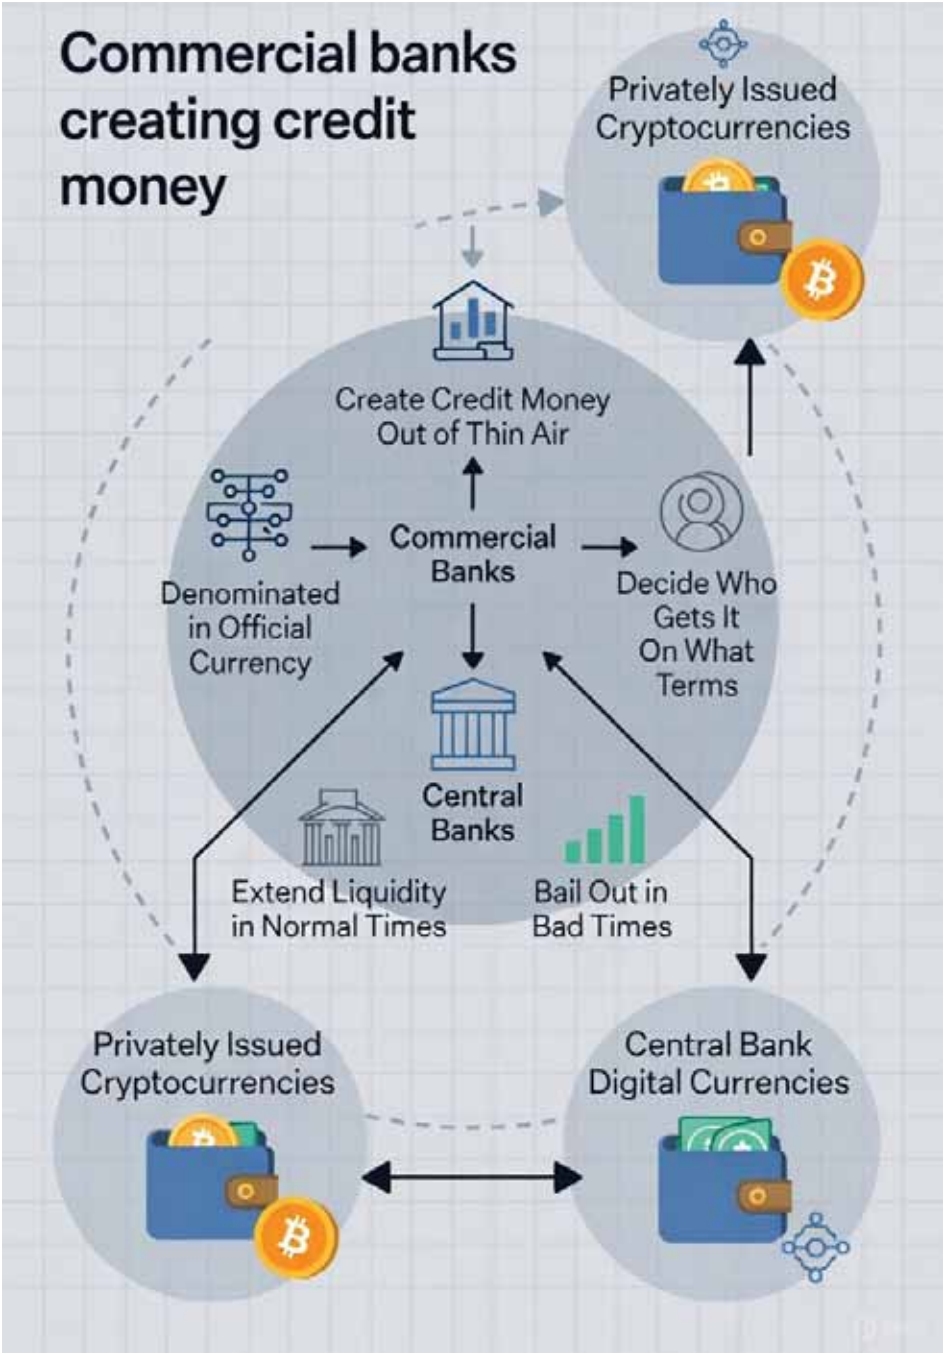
Commercial banks creating credit money

Privately Issued Cryptocurrencies

Create Credit Money Out of Thin Air

Denominated in Official Currency

Commercial Banks

Decide Who Gets It On What Terms

Central Banks

Extend Liquidity in Normal Times

Bail Out in Bad Times

Privately Issued Cryptocurrencies

Central Bank Digital Currencies